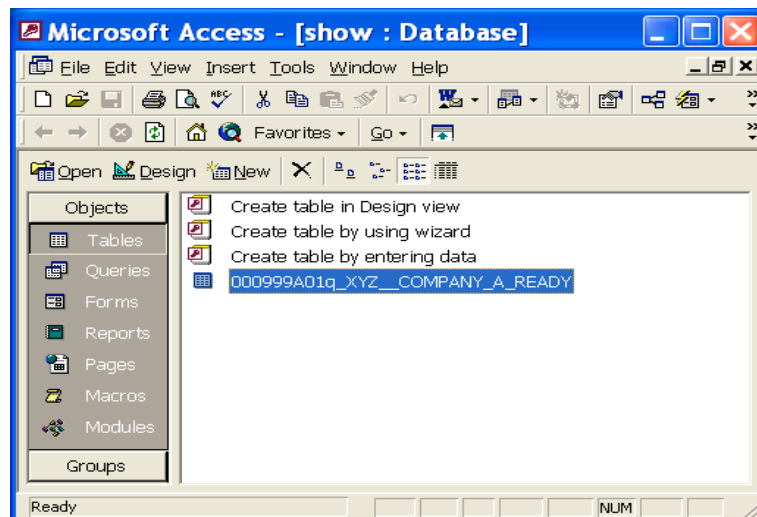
Microsoft Access - [show : Database]

File Edit View Insert Tools Window Help

Favorites Go

Open Design New

Objects
Tables
Queries
Forms
Reports
Pages
Macros
Modules
Groups

Create table in Design view
Create table by using wizard
Create table by entering data
000999A01q_XYZ__COMPANY_A_READY

Ready NUM